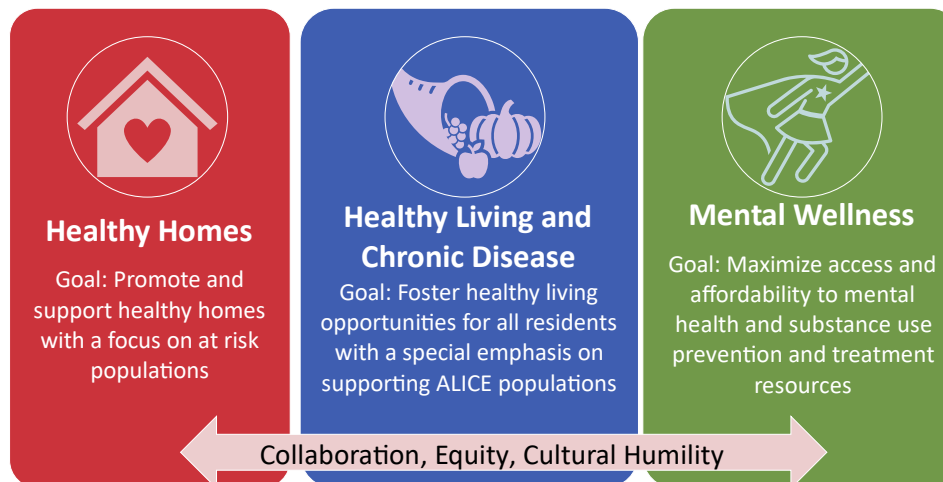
Healthy Homes

Goal: Promote and support healthy homes with a focus on at risk populations

Healthy Living and Chronic Disease

Goal: Foster healthy living opportunities for all residents with a special emphasis on supporting ALICE populations

Mental Wellness

Goal: Maximize access and affordability to mental health and substance use prevention and treatment resources

Collaboration, Equity, Cultural Humility